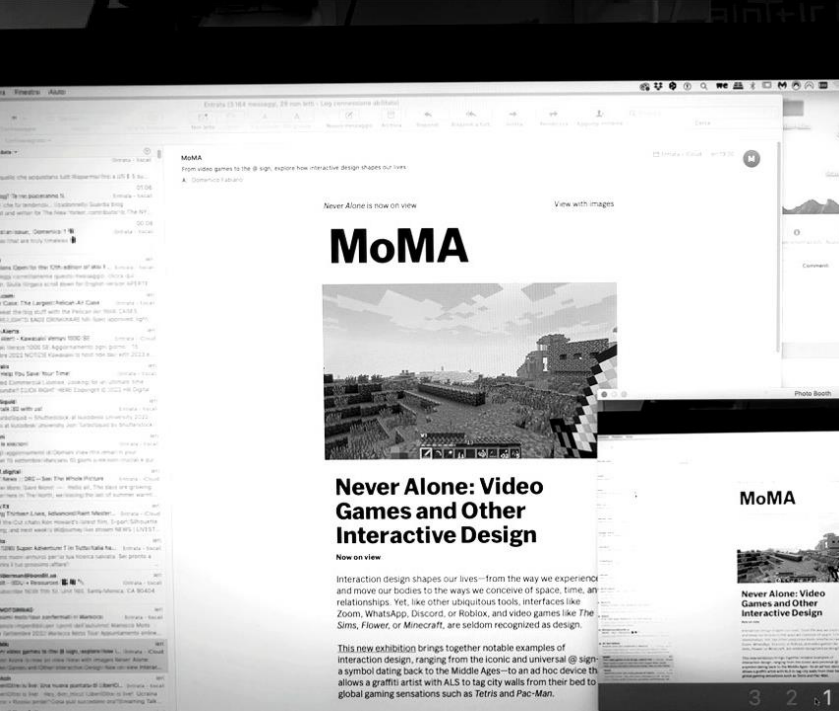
Finestra Aiuto

Entrata (3.164 messaggi, 29 non letti) - Leg (connessione all'ltalo)

MoMA

From video games to the @ sign, explore how interactive design shapes our lives.

Domenico Fabiani

Never Alone is now on view

View with images

MoMA

Never Alone: Video Games and Other Interactive Design

Now on view

Interaction design shapes our lives—from the way we experience and move our bodies to the ways we conceive of space, time, and relationships. Yet, like other ubiquitous tools, interfaces like Zoom, WhatsApp, Discord, or Roblox, and video games like The Sims, Flower, or Minecraft, are seldom recognized as design.

This new exhibition brings together notable examples of interaction design, ranging from the iconic and universal @ sign—a symbol dating back to the Middle Ages—to an ad hoc device th allows a graffiti artist with ALS to tag city walls from their bed to global gaming sensations such as Tetris and Pac-Man.

Photo Booth

MoMA

Never Alone: Video Games and Other Interactive Design

3 2 1